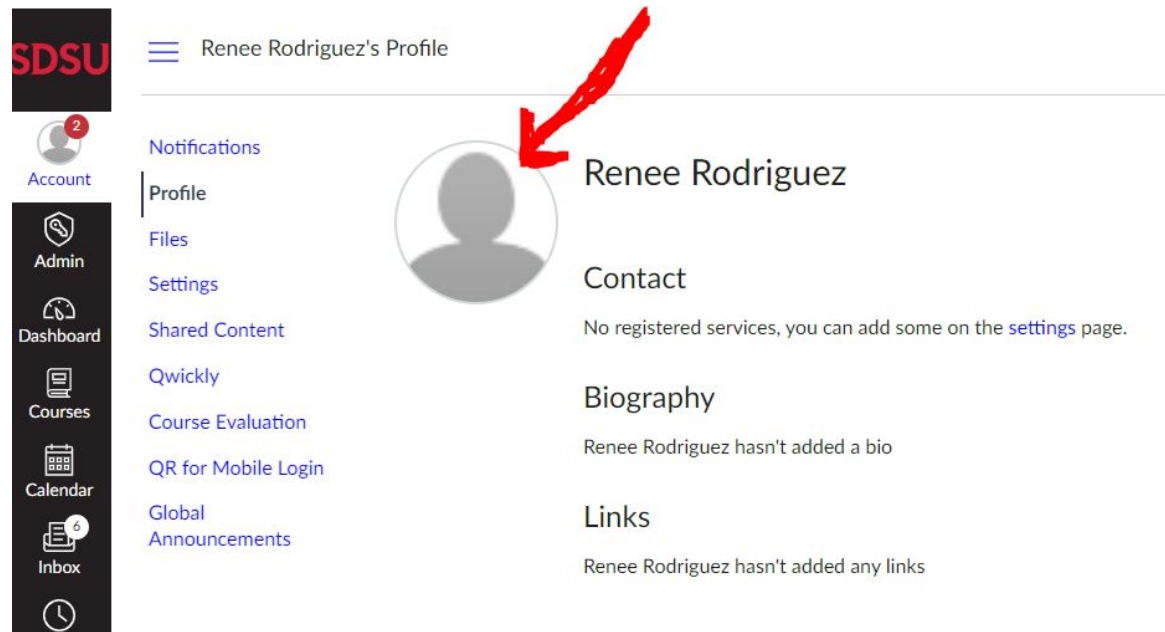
SDSU

2
Account

Admin

Dashboard

Courses

Calendar

6
Inbox

Renee Rodriguez's Profile

Notifications
Profile
Files
Settings
Shared Content
Qwickly
Course Evaluation
QR for Mobile Login
Global Announcements

Renee Rodriguez

Contact

No registered services, you can add some on the settings page.

Biography

Renee Rodriguez hasn't added a bio

Links

Renee Rodriguez hasn't added any links